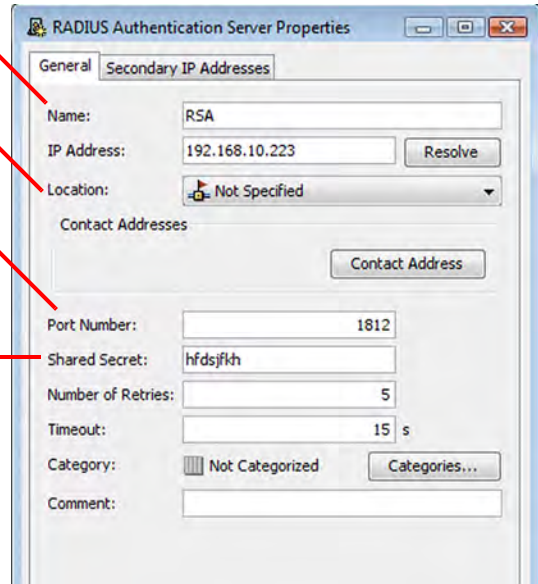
RADIUS Authentication Server Properties

General | Secondary IP Addresses

Name: RSA
IP Address: 192.168.10.223 Resolve
Location: Not Specified
Contact Addresses
Contact Address
Port Number: 1812
Shared Secret: hfdsjfkh
Number of Retries: 5
Timeout: 15 s
Category: Not Categorized Categories...
Comment: